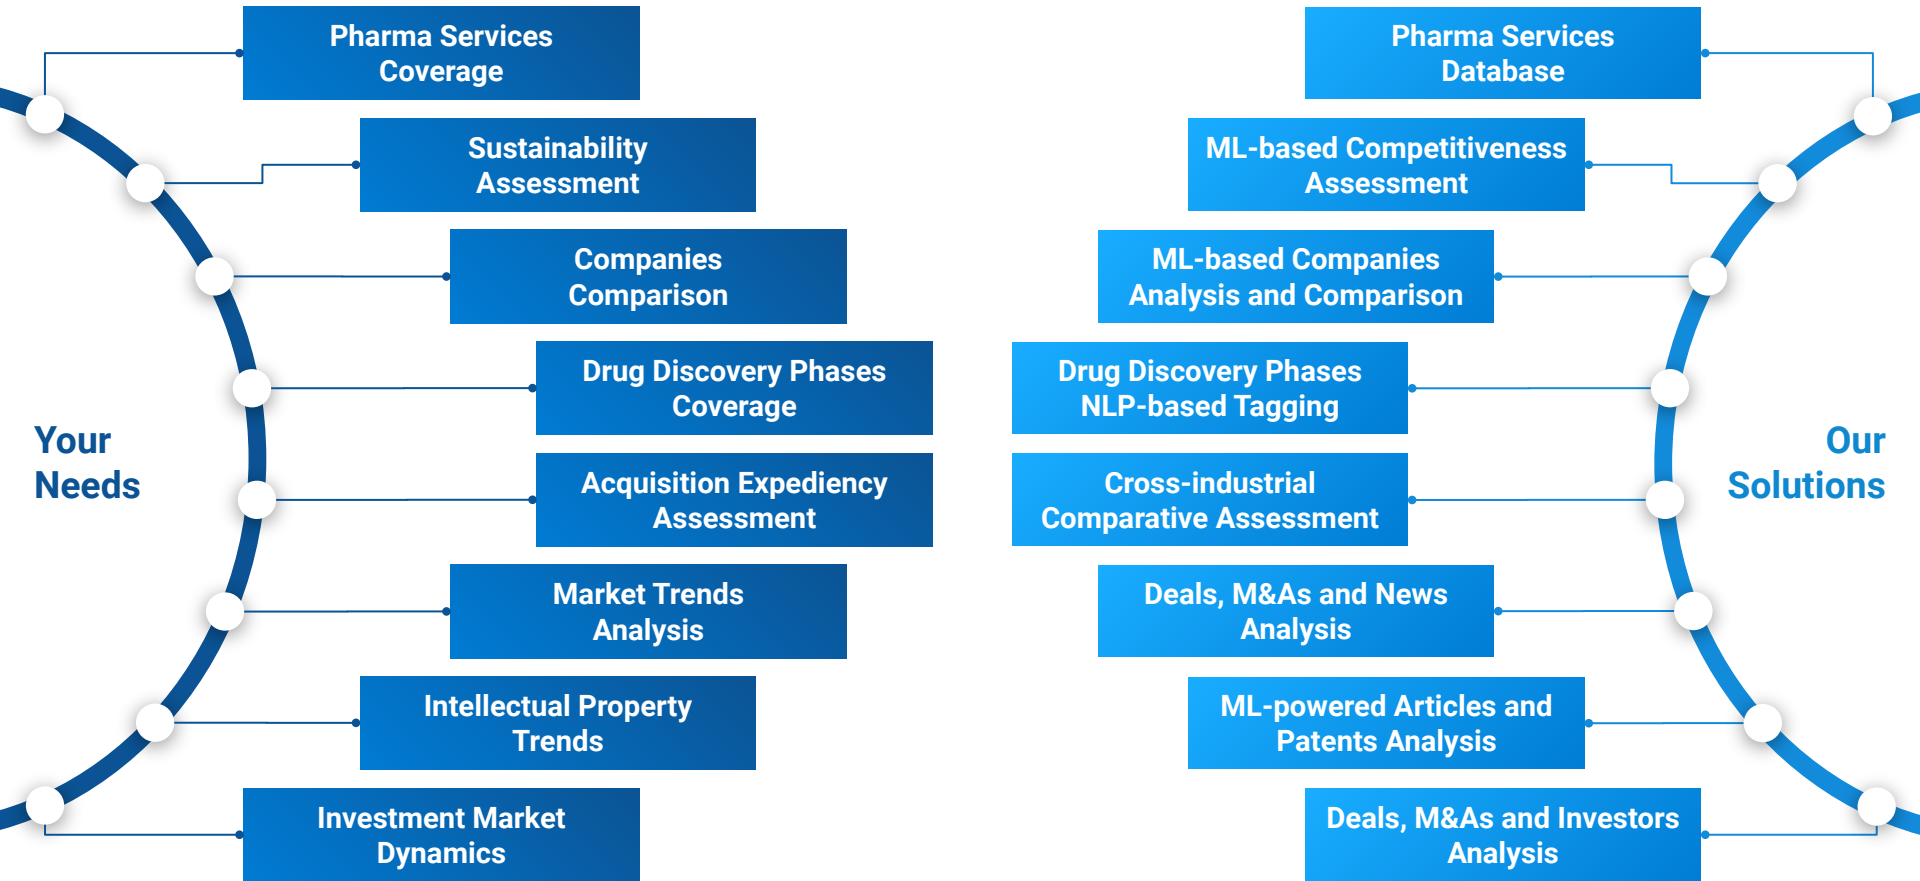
Your Needs

Pharma Services Coverage

Sustainability Assessment

Companies Comparison

Drug Discovery Phases Coverage

Acquisition Expediency Assessment

Market Trends Analysis

Intellectual Property Trends

Investment Market Dynamics

Pharma Services Database

ML-based Competitiveness Assessment

ML-based Companies Analysis and Comparison

Drug Discovery Phases NLP-based Tagging

Cross-industrial Comparative Assessment

Deals, M&As and News Analysis

ML-powered Articles and Patents Analysis

Deals, M&As and Investors Analysis

Our Solutions